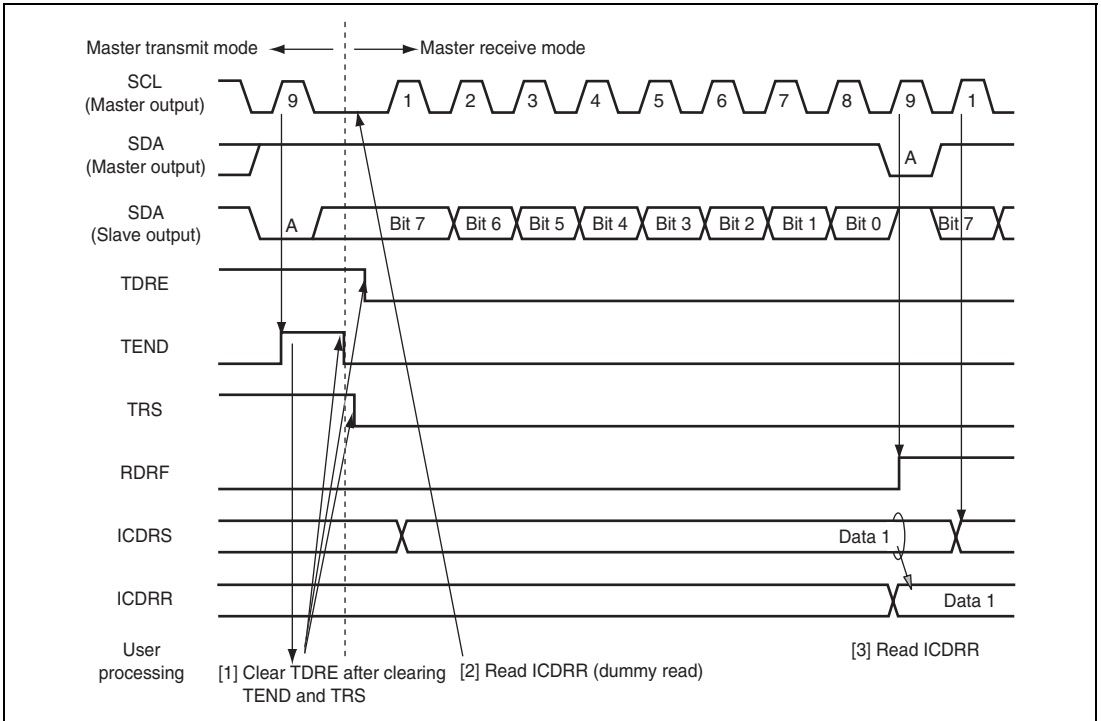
Master transmit mode

Master receive mode

SCL (Master output)

9

1

2

3

4

5

6

7

8

9

1

SDA (Master output)

A

SDA (Slave output)

A

Bit 7

Bit 6

Bit 5

Bit 4

Bit 3

Bit 2

Bit 1

Bit 0

Bit 7

TDRE

TEND

TRS

RDRF

ICDRS

Data 1

ICDRR

Data 1

User processing

[1] Clear TDRE after clearing TEND and TRS

[2] Read ICDRR (dummy read)

[3] Read ICDRR